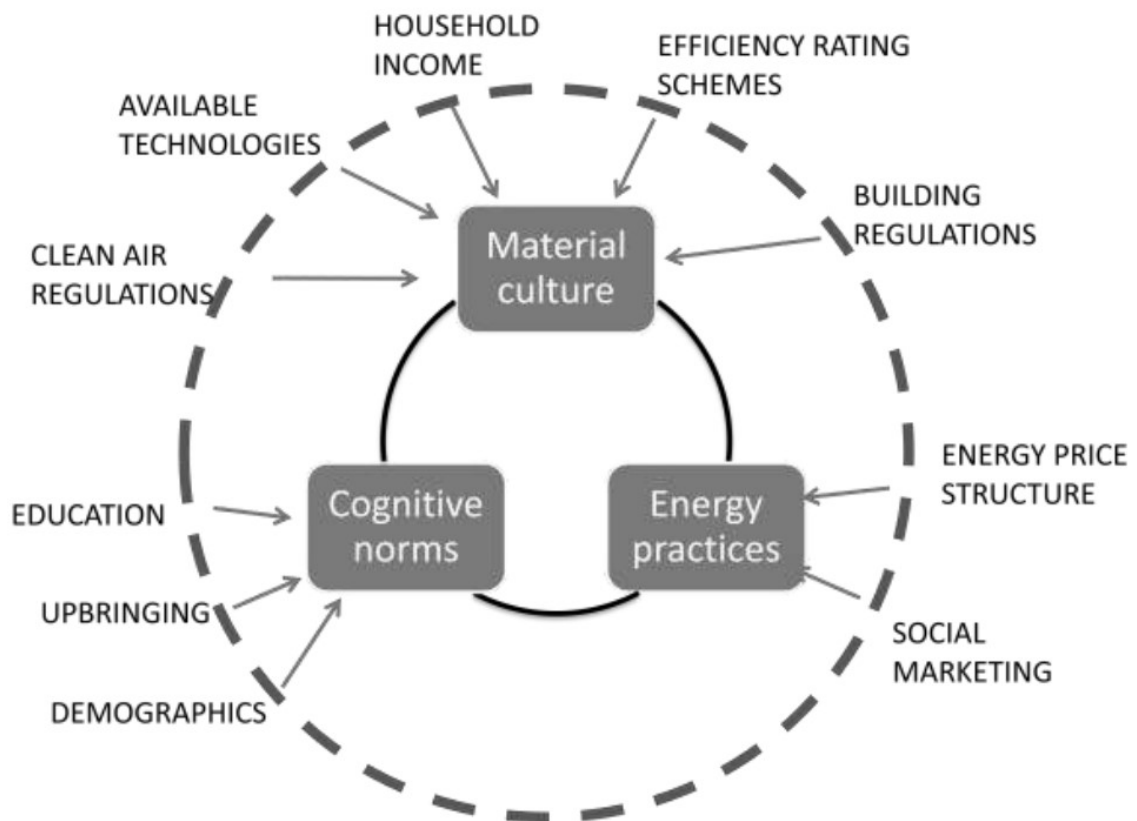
HOUSEHOLD INCOME

EFFICIENCY RATING SCHEMES

AVAILABLE TECHNOLOGIES

BUILDING REGULATIONS

CLEAN AIR REGULATIONS

Material culture

ENERGY PRICE STRUCTURE

EDUCATION

Cognitive norms

Energy practices

UPBRINGING

SOCIAL MARKETING

DEMOGRAPHICS